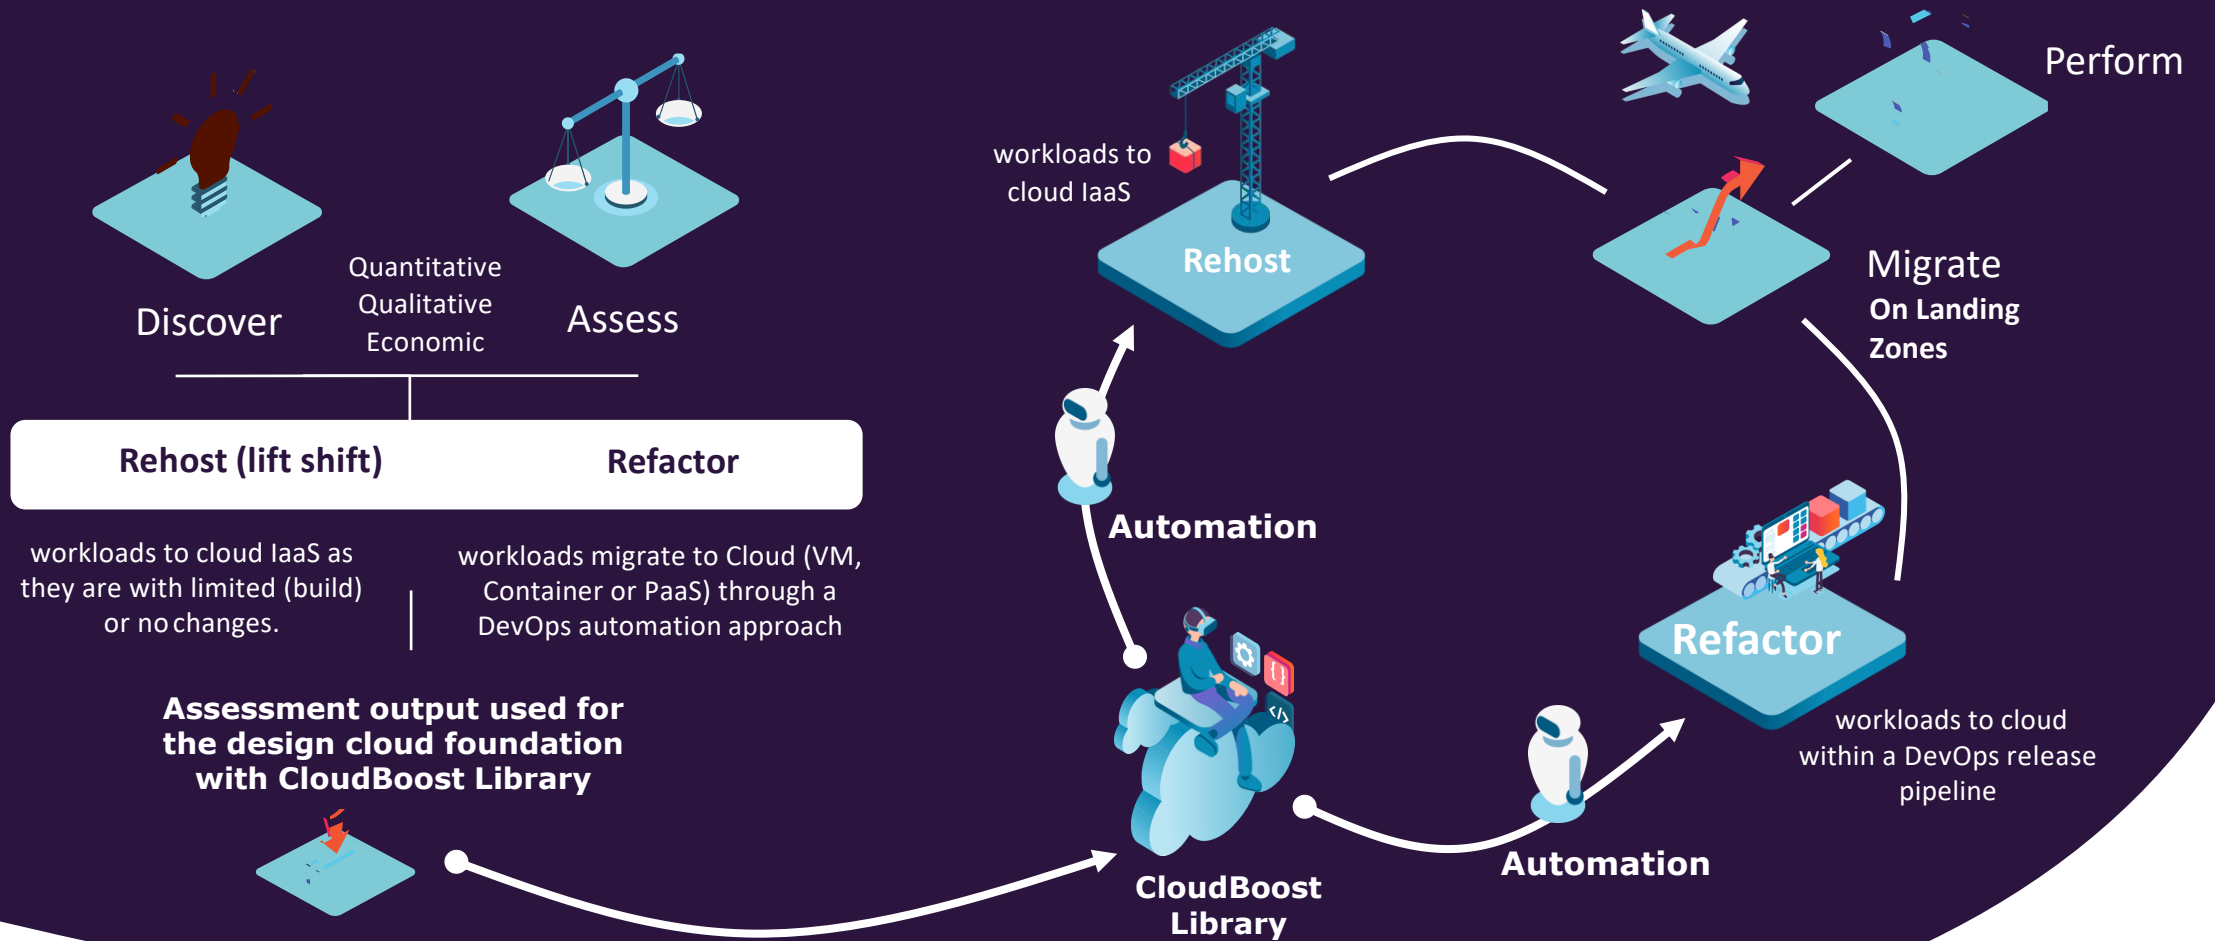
Discover

Quantitative
Qualitative
Economic

Assess

Rehost (lift shift)

Refactor

workloads to cloud IaaS as they are with limited (build) or no changes.

workloads migrate to Cloud (VM, Container or PaaS) through a DevOps automation approach

Assessment output used for the design cloud foundation with CloudBoost Library

workloads to cloud IaaS

Rehost

Automation

CloudBoost Library

Perform

Migrate
On Landing Zones

Refactor

workloads to cloud within a DevOps release pipeline

Automation